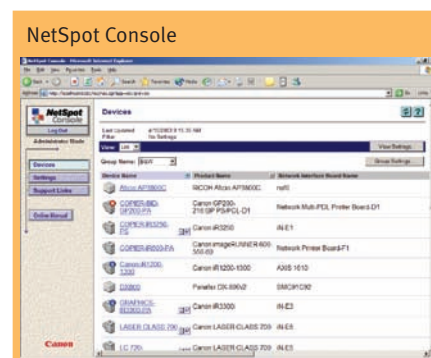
NetSpot Console

NetSpot Console

Log Out

Administrator Mode

Devices

Settings

Support Links

Online Manual

Devices

Last Updated

Filter No Settings

View Settings

Group Name: B&W

Group Settings

| Device Name | Product Name | Network Interface Board Name |
|---|---|---|
| Aficio AP3800C | RICOH Aficio AP3800C | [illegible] |
| COPIER-IBD-GP200-PA | Canon GP200-215 GP PS/PCL-D1 | Network Multi-PDL Printer Board-D1 |
| COPIER-iR3250-PS | Canon iR3250 | iN-E1 |
| COPIER-iR600-PA | Canon imageRUNNER 600 550 60 | Network Printer Board-F1 |
| Canon iR1200-1300 | Canon iR1200-1300 | AXIS 1610 |
| DX800 | Panafax DX-800 | SMC |
| GRAPHICS-iR3300-PA | Canon iR3300 | iN-E3 |
| LASER CLASS 700 | Canon LASER CLASS 700 | iN-E5 |
| LC 720i | Canon LASER CLASS 720i | iN-E5 |

Canon